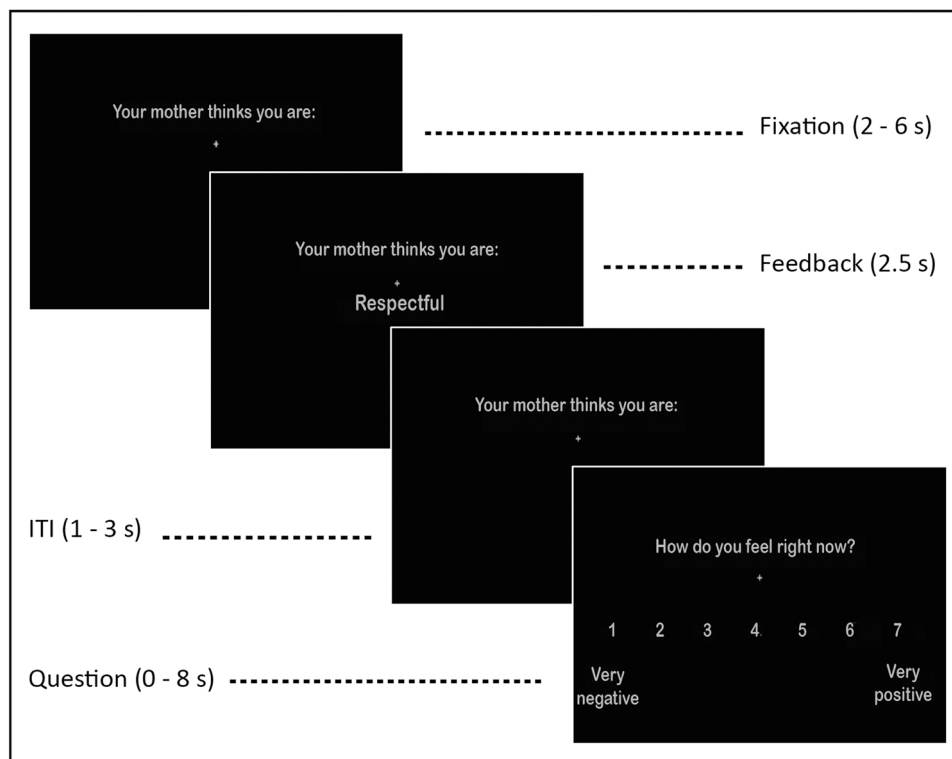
Your mother thinks you are:
+

Fixation (2 - 6 s)

Your mother thinks you are:
+
Respectful

Feedback (2.5 s)

Your mother thinks you are:
+

ITI (1 - 3 s)

How do you feel right now?
+
1 2 3 4 5 6 7
Very negative
Very positive

Question (0 - 8 s)